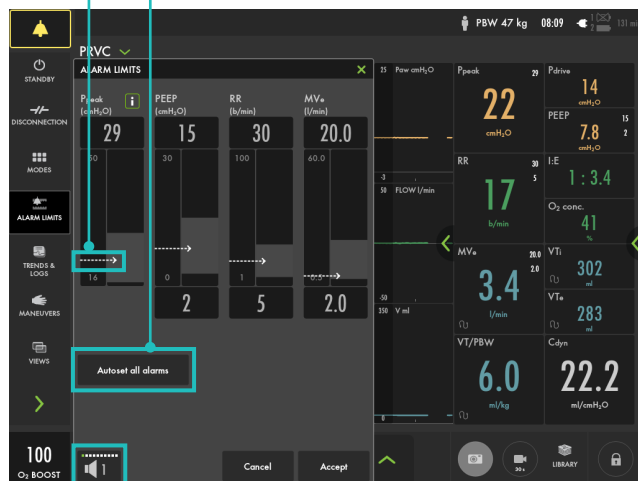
PBW 47 kg 08:09

STANDBY

DISCONNECTION

MODES

ALARM LIMITS

TRENDS & LOGS

MANEUVERS

VIEWS

100
O₂ BOOST

PRVC

ALARM LIMITS

Ppeak (cmH₂O)
29
50
16

PEEP (cmH₂O)
15
30
0
2

RR (b/min)
30
100
1
5

MVe (l/min)
20.0
60.0
0.5
2.0

Autoset all alarms

1

Cancel

Accept

25 Paw cmH₂O
-3
50 FLOW l/min
-50
350 V ml

Ppeak 29
22
cmH₂O

Pdrive
14
cmH₂O

PEEP 15
7.8 2
cmH₂O

RR 30
17 5
b/min

I:E
1 : 3.4

O₂ conc.
41
%

MVe 20.0
2.0
3.4
l/min

VTi
302
ml

VTe
283
ml

VT/PBW
6.0
ml/kg

Cdyn
22.2
ml/cmH₂O

30 s

LIBRARY